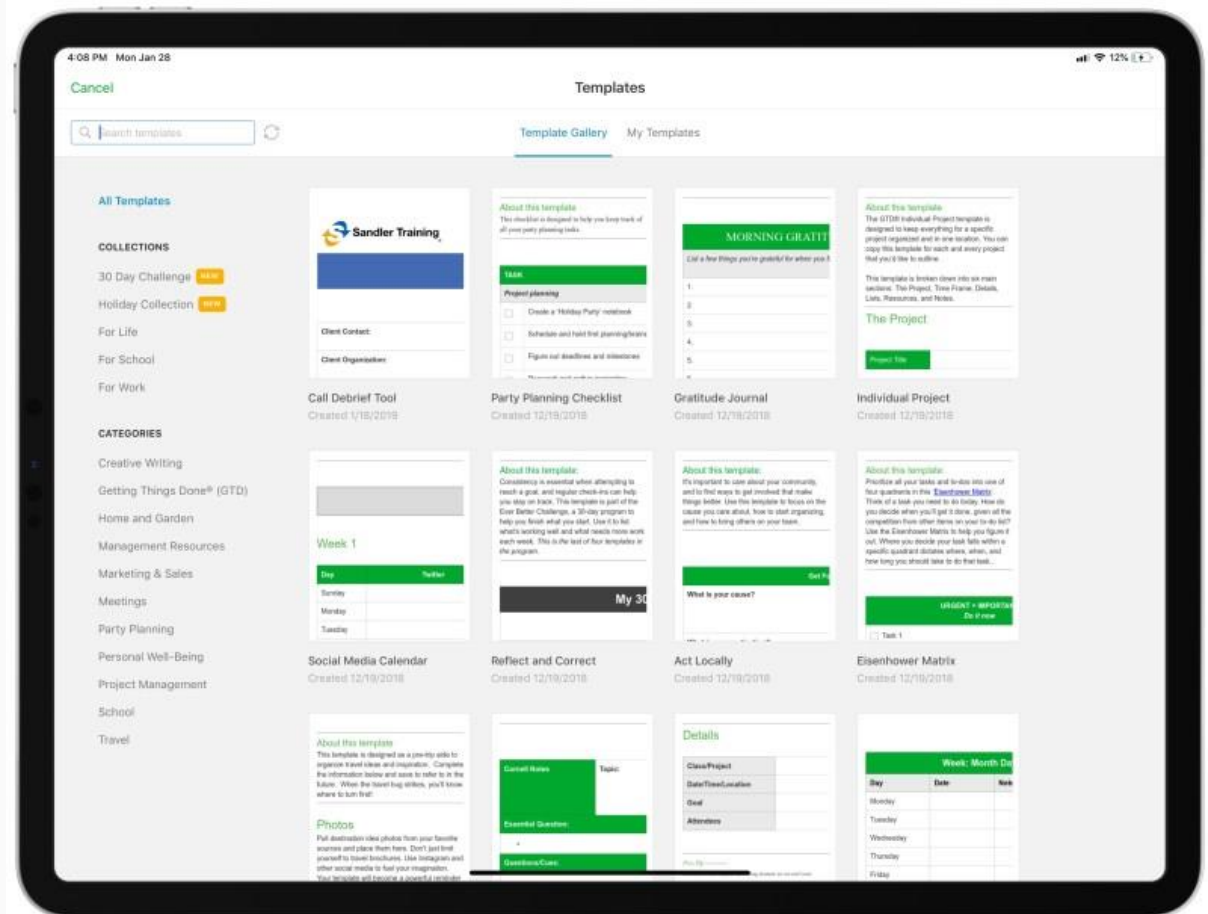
4:08 PM Mon Jan 28

12%

Cancel

Templates

Search templates

Template Gallery

My Templates

All Templates

COLLECTIONS

30 Day Challenge NEW

Holiday Collection NEW

For Life

For School

For Work

CATEGORIES

Creative Writing

Getting Things Done® (GTD)

Home and Garden

Management Resources

Marketing & Sales

Meetings

Party Planning

Personal Well-Being

Project Management

School

Travel

Sandler Training

Client Contact:

Client Organization:

Call Debrief Tool

Created 1/18/2019

About this template

This checklist is designed to help you keep track of all your party planning tasks.

TASK

Project planning

Create a 'Holiday Party' notebook

Schedule and hold first planning/brainstorm

Figure out deadlines and milestones

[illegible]

Party Planning Checklist

Created 12/19/2018

MORNING GRATIT

List a few things you're grateful for when you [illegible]

1.

2.

3.

4.

5.

Gratitude Journal

Created 12/19/2018

About this template

The GTD® Individual Project template is designed to keep everything for a specific project organized and in one location. You can copy this template for each and every project that you'd like to outline.

This template is broken down into six main sections: The Project, Time Frame, Details, Lists, Resources, and Notes.

The Project

Project Title

Individual Project

Created 12/19/2018

Week 1

Day

Twitter

Sunday

Monday

Tuesday

Social Media Calendar

Created 12/19/2018

About this template:

Consistency is essential when attempting to reach a goal, and regular check-ins can help you stay on track. This template is part of the Ever Better Challenge, a 30-day program to help you finish what you start. Use it to list what's working well and what needs more work each week. This is the last of four templates in the program.

My 30

Reflect and Correct

Created 12/19/2018

About this template:

It's important to care about your community, and to find ways to get involved that make things better. Use this template to focus on the cause you care about, how to start organizing, and how to bring others on your team.

Get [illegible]

What is your cause?

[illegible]

Act Locally

Created 12/19/2018

About this template:

Prioritize all your tasks and to-dos into one of four quadrants in this Eisenhower Matrix. Think of a task you need to do today. How do you decide when you'll get it done, given all the competition from other items on your to-do list? Use the Eisenhower Matrix to help you figure it out. Where you decide your task falls within a specific quadrant dictates when, and how long you should take to do that task.

URGENT + IMPORTA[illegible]

Do it now

Task 1

Eisenhower Matrix

Created 12/19/2018

About this template

This template is designed as a pre-trip aide to organize travel ideas and inspiration. Complete the information below and save to refer to in the future. When the travel bug strikes, you'll know where to turn first!

Photos

Pull destination idea photos from your favorite sources and place them here. Don't just limit yourself to travel brochures. Use Instagram and other social media to fuel your imagination. Your template will become a powerful reminder

Cornell Notes

Topic:

Essential Question:

Questions/Cues:

Details

Class/Project

Date/Time/Location

Goal

Attendees

Week: Month Da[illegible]

Day

Date

Note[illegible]

Monday

Tuesday

Wednesday

Thursday

Friday